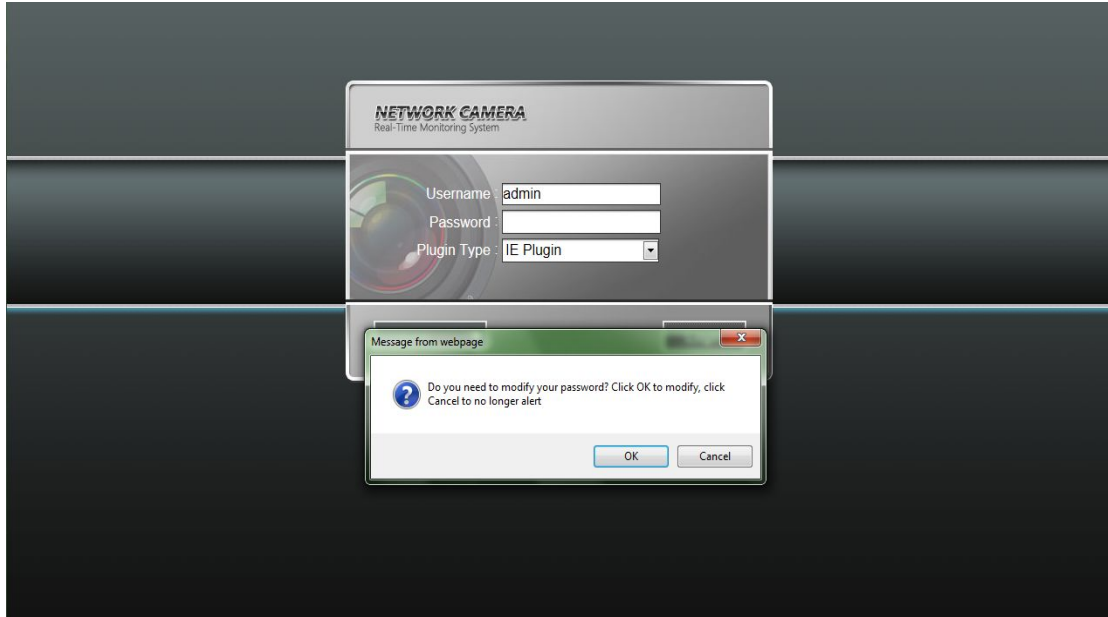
NETWORK CAMERA
Real-Time Monitoring System

Username : admin
Password :
Plugin Type : IE Plugin

Message from webpage

Do you need to modify your password? Click OK to modify, click Cancel to no longer alert

OK
Cancel